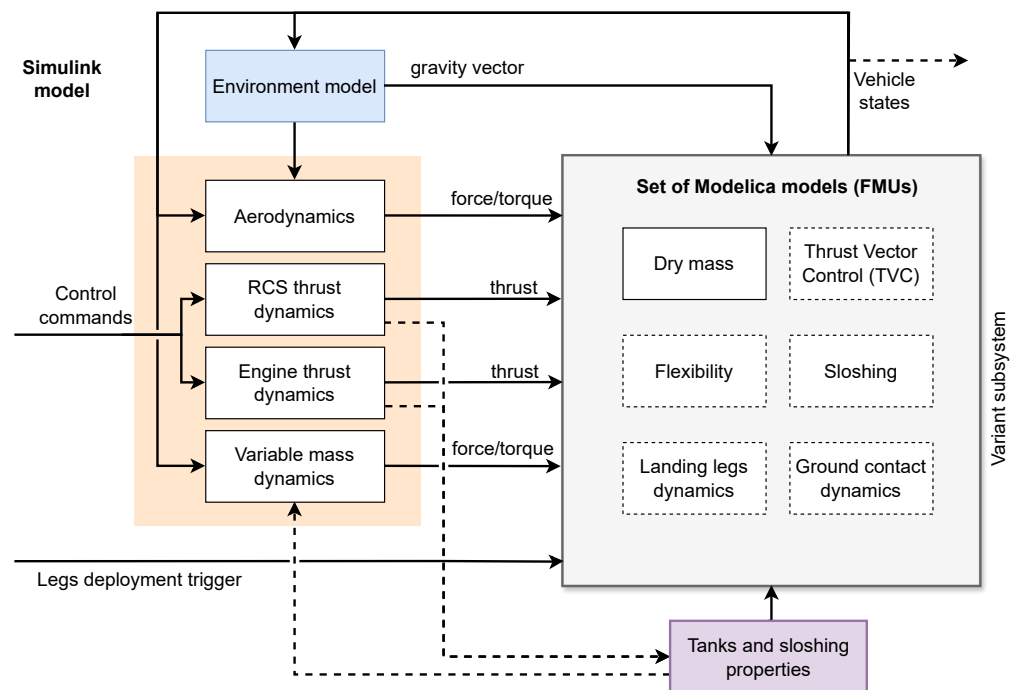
Simulink model

Environment model

gravity vector

Vehicle states

Aerodynamics

force/torque

Control commands

RCS thrust dynamics

thrust

Engine thrust dynamics

thrust

Variable mass dynamics

force/torque

Set of Modelica models (FMUs)

Dry mass

Thrust Vector Control (TVC)

Flexibility

Sloshing

Landing legs dynamics

Ground contact dynamics

Variant subsystem

Legs deployment trigger

Tanks and sloshing properties